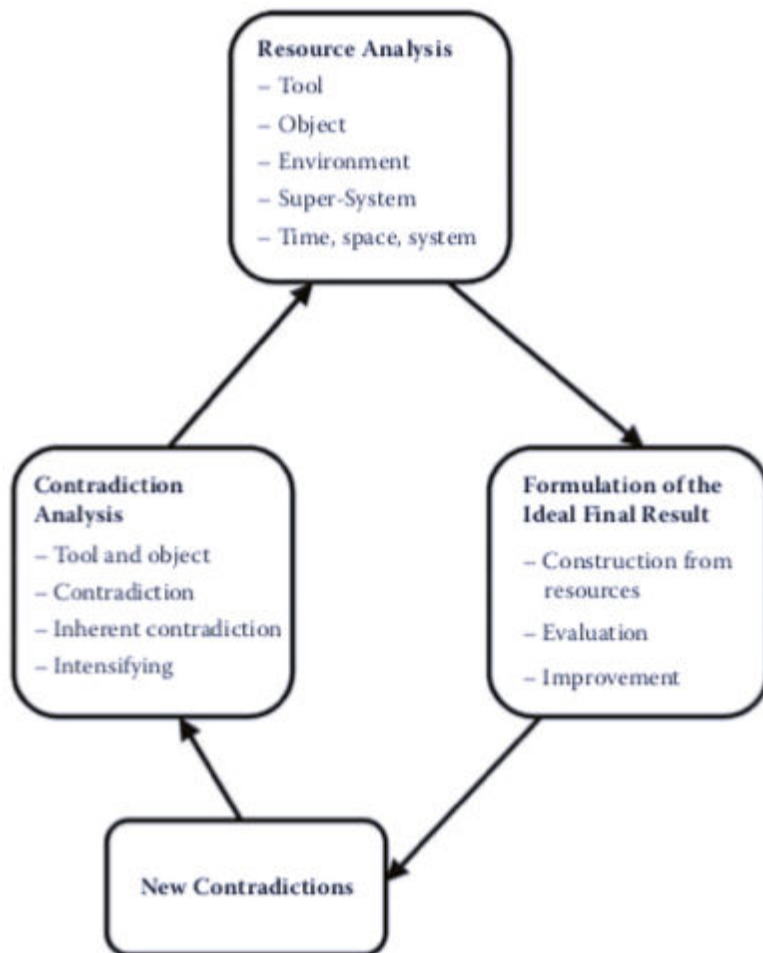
Resource Analysis
– Tool
– Object
– Environment
– Super-System
– Time, space, system

Contradiction Analysis
– Tool and object
– Contradiction
– Inherent contradiction
– Intensifying

Formulation of the Ideal Final Result
– Construction from resources
– Evaluation
– Improvement

New Contradictions